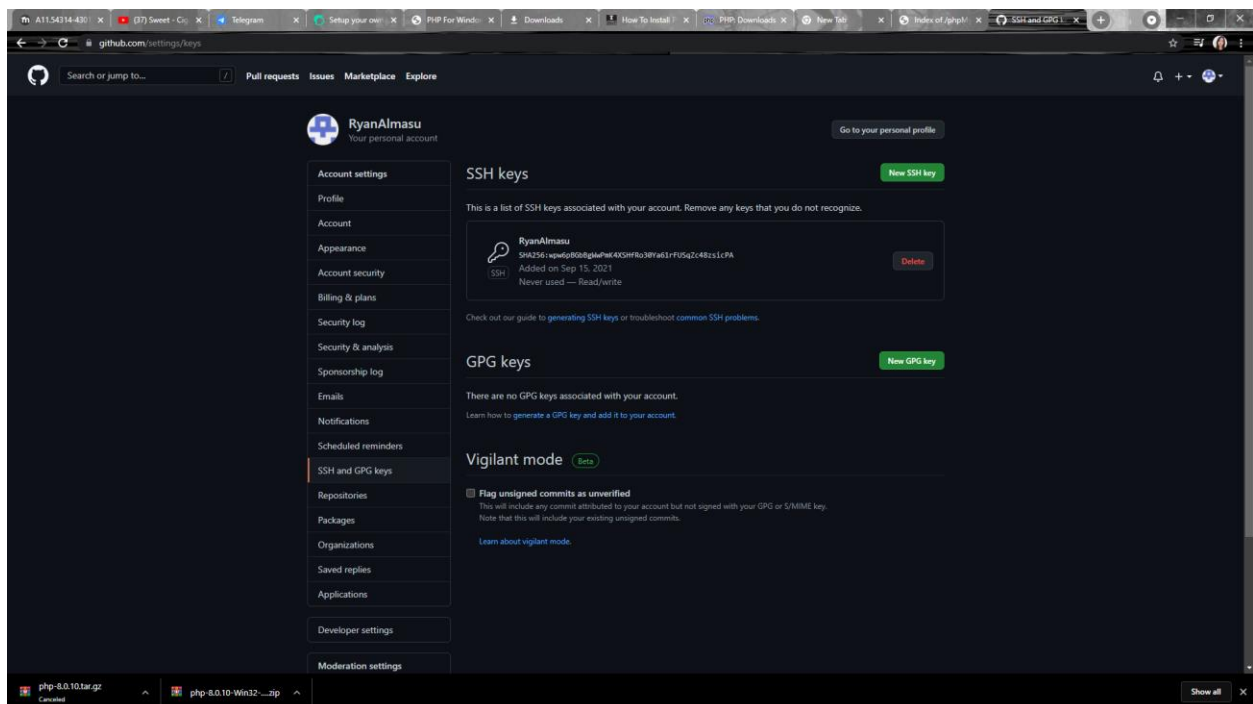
A11.54314-430 | (37) Sweet - Ci | Telegram | Setup your own | PHP For Windo | Downloads | How To Install | PHP: Downloads | New Tab | Index of /phpM | SSH and GPG k

github.com/settings/keys

Search or jump to... / Pull requests Issues Marketplace Explore

RyanAlmasu
Your personal account

Go to your personal profile

Account settings
Profile
Account
Appearance
Account security
Billing & plans
Security log
Security & analysis
Sponsorship log
Emails
Notifications
Scheduled reminders
SSH and GPG keys
Repositories
Packages
Organizations
Saved replies
Applications

Developer settings

Moderation settings

SSH keys

New SSH key

This is a list of SSH keys associated with your account. Remove any keys that you do not recognize.

RyanAlmasu
SHA256:wpw6pBGbBgWwPmK4XSHFRo30Ya61rFUSqZc48zs1cPA
SSH
Added on Sep 15, 2021
Never used — Read/write

Delete

Check out our guide to generating SSH keys or troubleshoot common SSH problems.

GPG keys

New GPG key

There are no GPG keys associated with your account.

Learn how to generate a GPG key and add it to your account.

Vigilant mode Beta

Flag unsigned commits as unverified
This will include any commit attributed to your account but not signed with your GPG or S/MIME key.
Note that this will include your existing unsigned commits.

Learn about vigilant mode.

php-8.0.10.tar.gz
Canceled

php-8.0.10-Win32-....zip

Show all